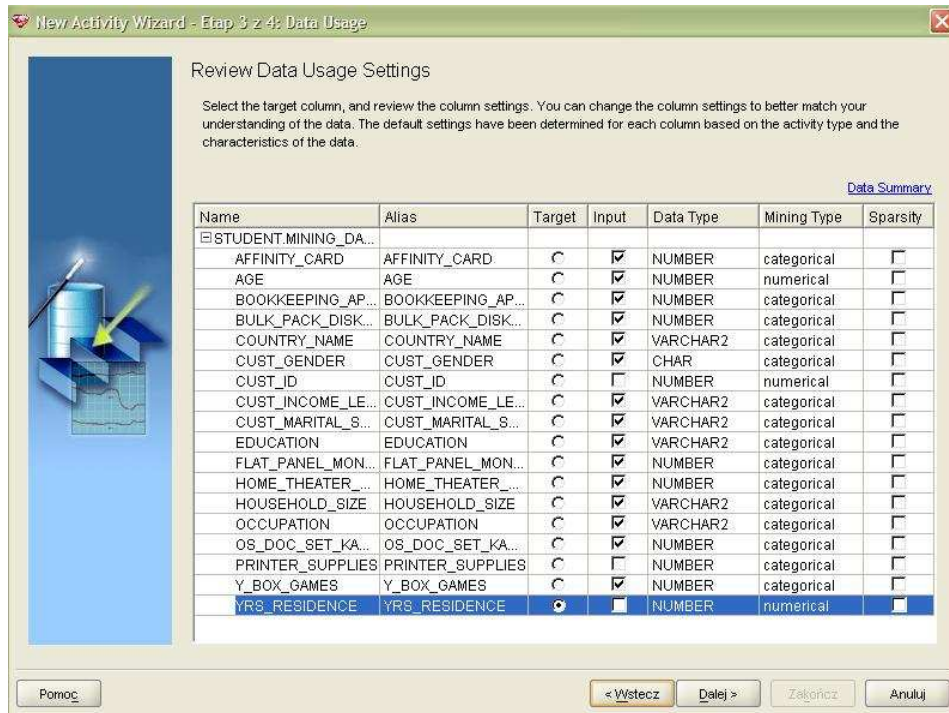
New Activity Wizard - Etap 3 z 4: Data Usage

Review Data Usage Settings

Select the target column, and review the column settings. You can change the column settings to better match your understanding of the data. The default settings have been determined for each column based on the activity type and the characteristics of the data.

Data Summary

| Name | Alias | Target | Input | Data Type | Mining Type | Sparsity |
|---|---|---|---|---|---|---|
| ⊟STUDENT.MINING_DA... | | | | | | |
| AFFINITY_CARD | AFFINITY_CARD | ○ | ☑ | NUMBER | categorical | ☐ |
| AGE | AGE | ○ | ☑ | NUMBER | numerical | ☐ |
| BOOKKEEPING_AP... | BOOKKEEPING_AP... | ○ | ☑ | NUMBER | categorical | ☐ |
| BULK_PACK_DISK... | BULK_PACK_DISK... | ○ | ☑ | NUMBER | categorical | ☐ |
| COUNTRY_NAME | COUNTRY_NAME | ○ | ☑ | VARCHAR2 | categorical | ☐ |
| CUST_GENDER | CUST_GENDER | ○ | ☑ | CHAR | categorical | ☐ |
| CUST_ID | CUST_ID | ○ | ☐ | NUMBER | numerical | ☐ |
| CUST_INCOME_LE... | CUST_INCOME_LE... | ○ | ☑ | VARCHAR2 | categorical | ☐ |
| CUST_MARITAL_S... | CUST_MARITAL_S... | ○ | ☑ | VARCHAR2 | categorical | ☐ |
| EDUCATION | EDUCATION | ○ | ☑ | VARCHAR2 | categorical | ☐ |
| FLAT_PANEL_MON... | FLAT_PANEL_MON... | ○ | ☑ | NUMBER | categorical | ☐ |
| HOME_THEATER_... | HOME_THEATER_... | ○ | ☑ | NUMBER | categorical | ☐ |
| HOUSEHOLD_SIZE | HOUSEHOLD_SIZE | ○ | ☑ | VARCHAR2 | categorical | ☐ |
| OCCUPATION | OCCUPATION | ○ | ☑ | VARCHAR2 | categorical | ☐ |
| OS_DOC_SET_KA... | OS_DOC_SET_KA... | ○ | ☑ | NUMBER | categorical | ☐ |
| PRINTER_SUPPLIES | PRINTER_SUPPLIES | ○ | ☐ | NUMBER | categorical | ☐ |
| Y_BOX_GAMES | Y_BOX_GAMES | ○ | ☑ | NUMBER | categorical | ☐ |
| YRS_RESIDENCE | YRS_RESIDENCE | ● | ☐ | NUMBER | numerical | ☐ |

Pomoc | < Wstecz | Dalej > | Zakończ | Anuluj